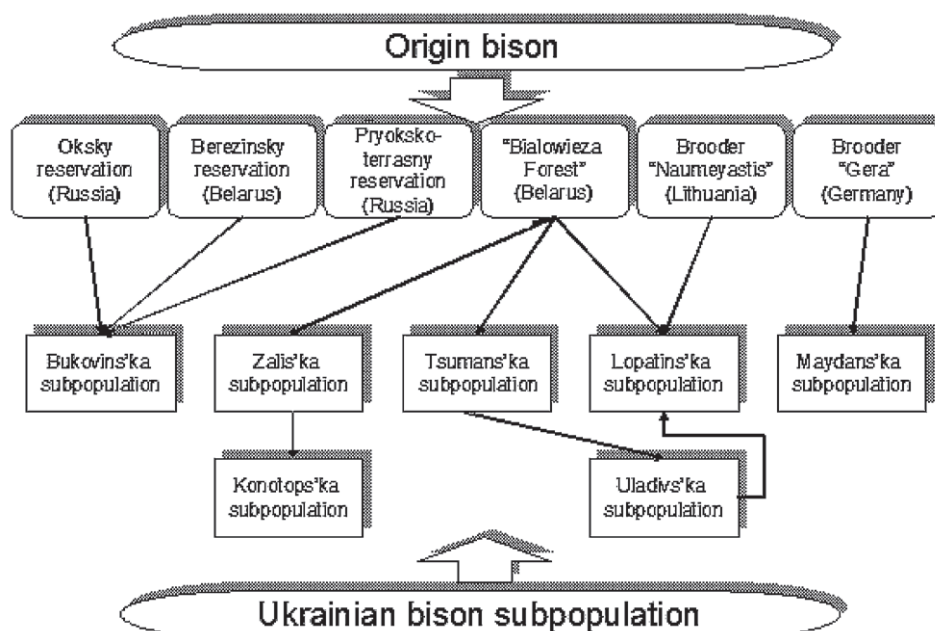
Origin bison

Oksky reservation (Russia)

Berezinsky reservation (Belarus)

Pryoksko-terrasny reservation (Russia)

"Bialowieza Forest" (Belarus)

Brooder "Naumeyastis" (Lithuania)

Brooder "Gera" (Germany)

Bukovins'ka subpopulation

Zalis'ka subpopulation

Tsumans'ka subpopulation

Lopatins'ka subpopulation

Maydans'ka subpopulation

Konotops'ka subpopulation

Uladivs'ka subpopulation

Ukrainian bison subpopulation